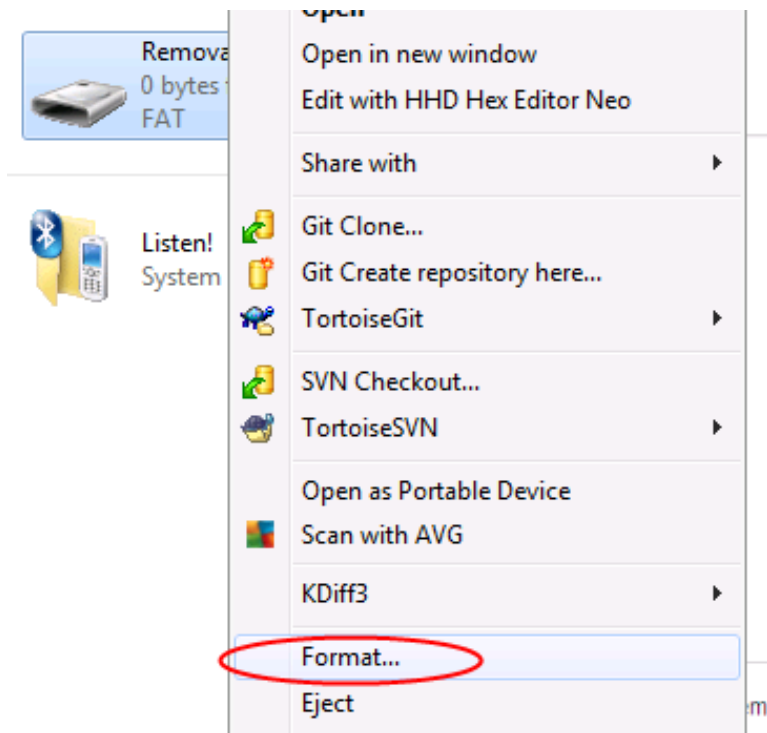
Remova
0 bytes
FAT

Listen!
System

Open
Open in new window
Edit with HHD Hex Editor Neo
Share with
Git Clone...
Git Create repository here...
TortoiseGit
SVN Checkout...
TortoiseSVN
Open as Portable Device
Scan with AVG
KDiff3
Format...
Eject